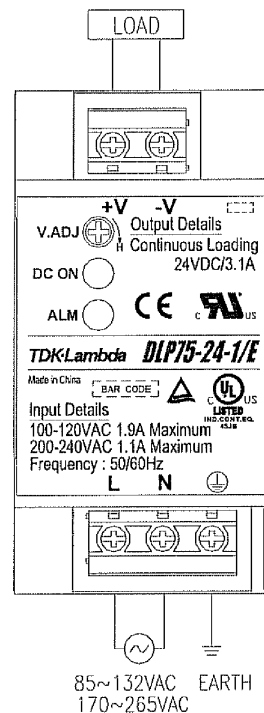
LOAD

+V -V

V.ADJ

H

Output Details
Continuous Loading
24VDC/3.1A

DC ON

ALM

CE

c RU us

TDK·Lambda DLP75-24-1/E

Made in China

BAR CODE

c UL us
LISTED
IND.CONT.EQ.

Input Details
100-120VAC 1.9A Maximum
200-240VAC 1.1A Maximum
Frequency : 50/60Hz

L N

85~132VAC
170~265VAC

EARTH